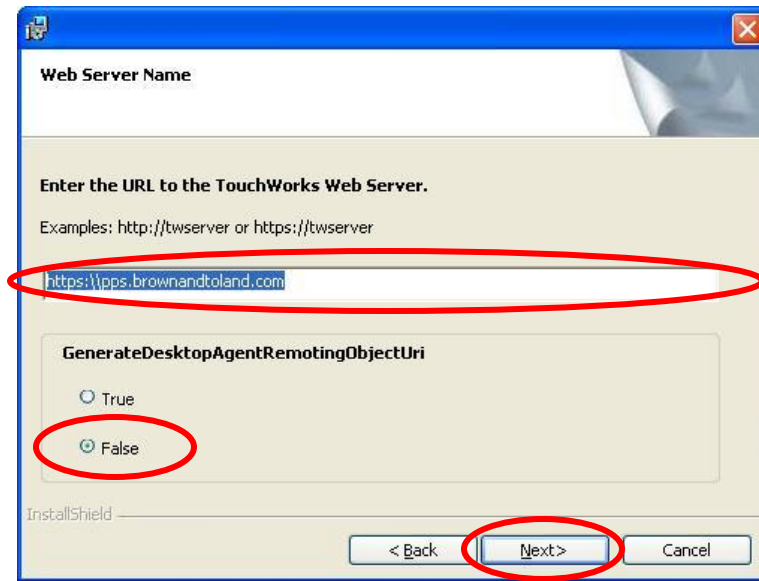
Web Server Name

Enter the URL to the TouchWorks Web Server.

Examples: http://twserver or https://twserver

https:\\pps.brownandtoland.com

GenerateDesktopAgentRemotingObjectUri

True

False

InstallShield

< Back

Next >

Cancel